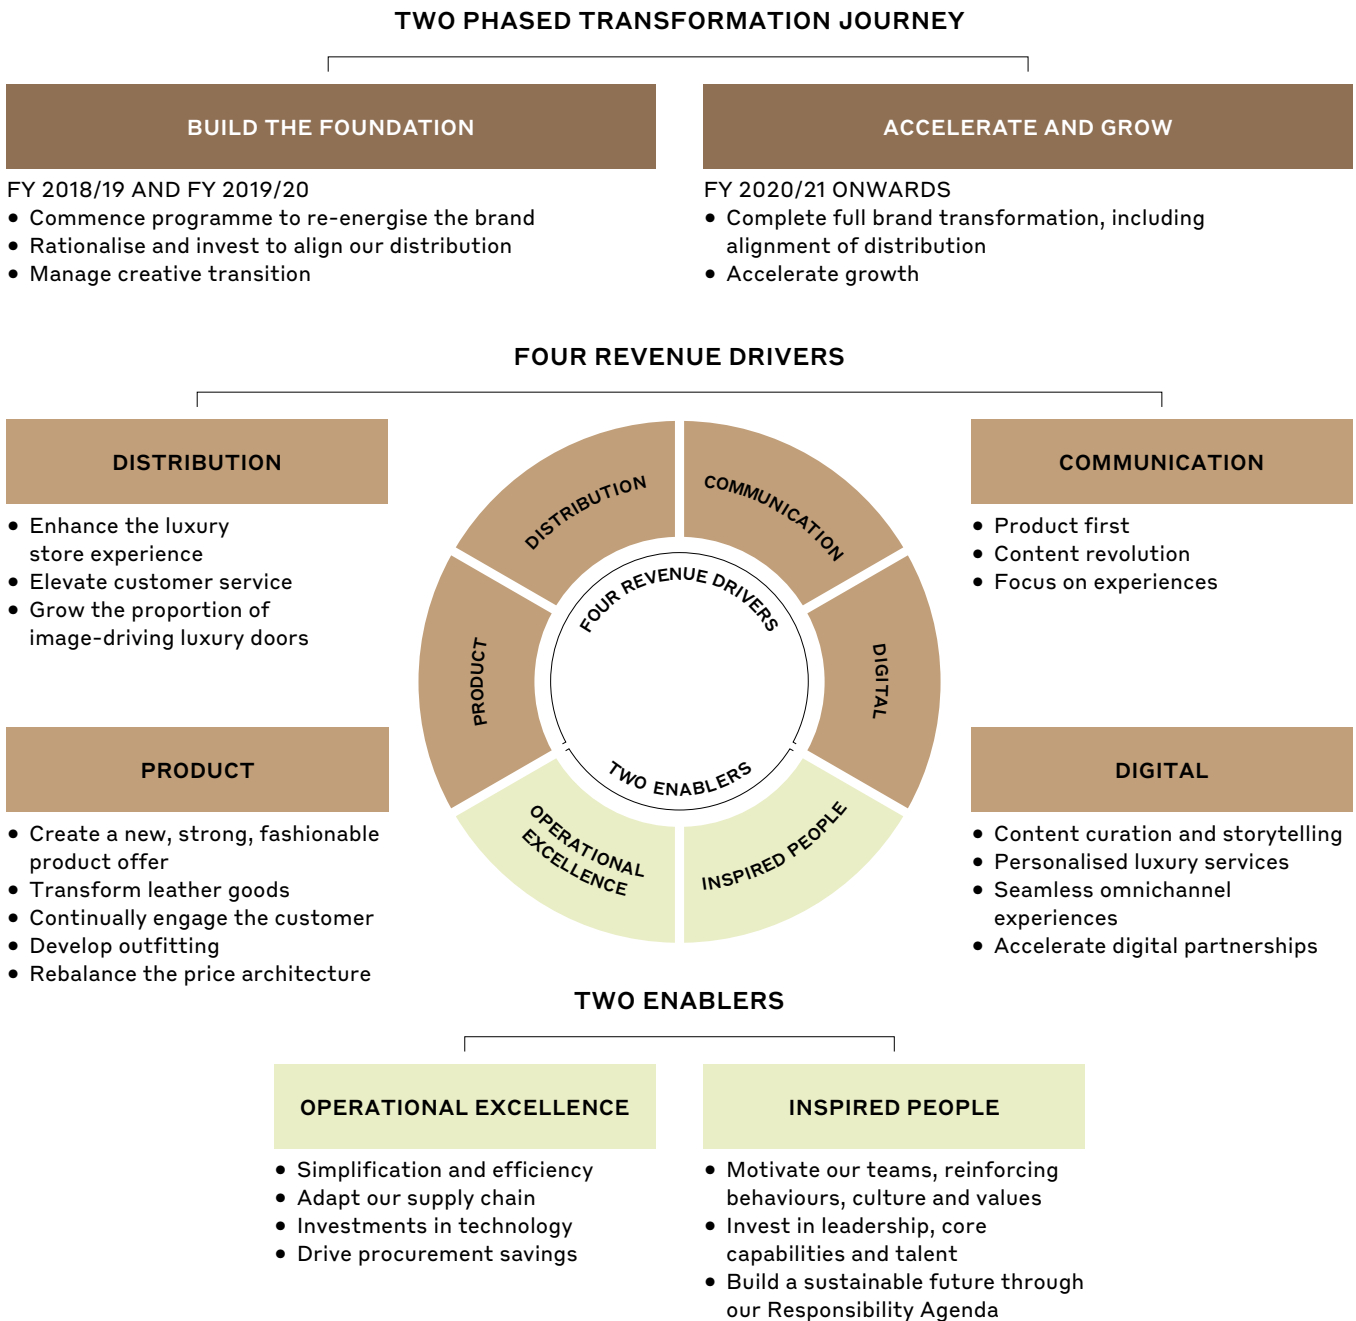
TWO PHASED TRANSFORMATION JOURNEY

BUILD THE FOUNDATION

FY 2018/19 AND FY 2019/20
• Commence programme to re-energise the brand
• Rationalise and invest to align our distribution
• Manage creative transition

ACCELERATE AND GROW

FY 2020/21 ONWARDS
• Complete full brand transformation, including alignment of distribution
• Accelerate growth

FOUR REVENUE DRIVERS

DISTRIBUTION

• Enhance the luxury store experience
• Elevate customer service
• Grow the proportion of image-driving luxury doors

DISTRIBUTION
COMMUNICATION
PRODUCT
DIGITAL
FOUR REVENUE DRIVERS
TWO ENABLERS
OPERATIONAL EXCELLENCE
INSPIRED PEOPLE

COMMUNICATION

• Product first
• Content revolution
• Focus on experiences

PRODUCT

• Create a new, strong, fashionable product offer
• Transform leather goods
• Continually engage the customer
• Develop outfitting
• Rebalance the price architecture

DIGITAL

• Content curation and storytelling
• Personalised luxury services
• Seamless omnichannel experiences
• Accelerate digital partnerships

TWO ENABLERS

OPERATIONAL EXCELLENCE

• Simplification and efficiency
• Adapt our supply chain
• Investments in technology
• Drive procurement savings

INSPIRED PEOPLE

• Motivate our teams, reinforcing behaviours, culture and values
• Invest in leadership, core capabilities and talent
• Build a sustainable future through our Responsibility Agenda